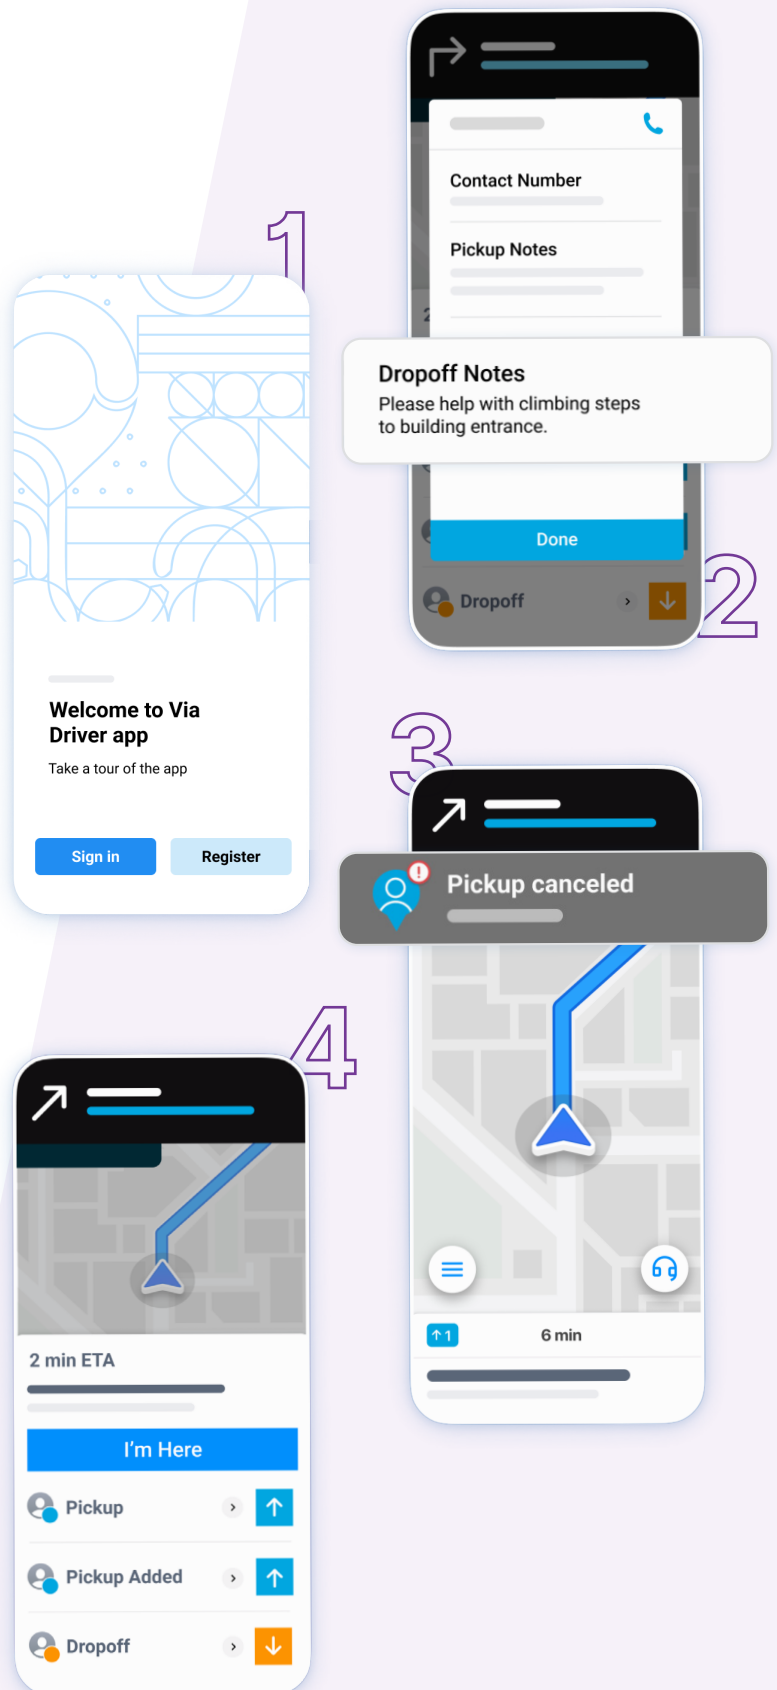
1

Welcome to Via Driver app

Take a tour of the app

Sign in

Register

Contact Number

Pickup Notes

Dropoff Notes

Please help with climbing steps to building entrance.

Done

Dropoff

2

3

Pickup canceled

↑1

6 min

4

2 min ETA

I'm Here

Pickup

Pickup Added

Dropoff